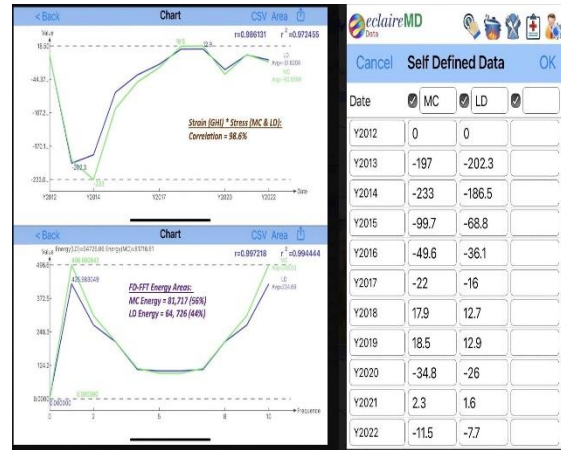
< Back
Chart
CSV Area

r=0.986131 r² =0.972455

Value
18.50
-44.37
-107.2
-170.1
-233.0
-202.3
18.5
12.9
LD
MC
Y2012
Y2014
Y2017
Y2020
Y2022
Date

Strain (GHI) * Stress (MC & LD):
Correlation = 98.6%

< Back
Chart
CSV Area

r=0.997218 r² =0.994444

Value
498.0
373.5
249.0
124.5
0.0000
498.0
425.9
Frequency

FD-FFT Energy Areas:
MC Energy = 81,717 (56%)
LD Energy = 64, 726 (44%)

eclaireMD

Cancel Self Defined Data OK

| Date | MC | LD | |
|---|---|---|---|
| Y2012 | 0 | 0 | |
| Y2013 | -197 | -202.3 | |
| Y2014 | -233 | -186.5 | |
| Y2015 | -99.7 | -68.8 | |
| Y2016 | -49.6 | -36.1 | |
| Y2017 | -22 | -16 | |
| Y2018 | 17.9 | 12.7 | |
| Y2019 | 18.5 | 12.9 | |
| Y2020 | -34.8 | -26 | |
| Y2021 | 2.3 | 1.6 | |
| Y2022 | -11.5 | -7.7 | |